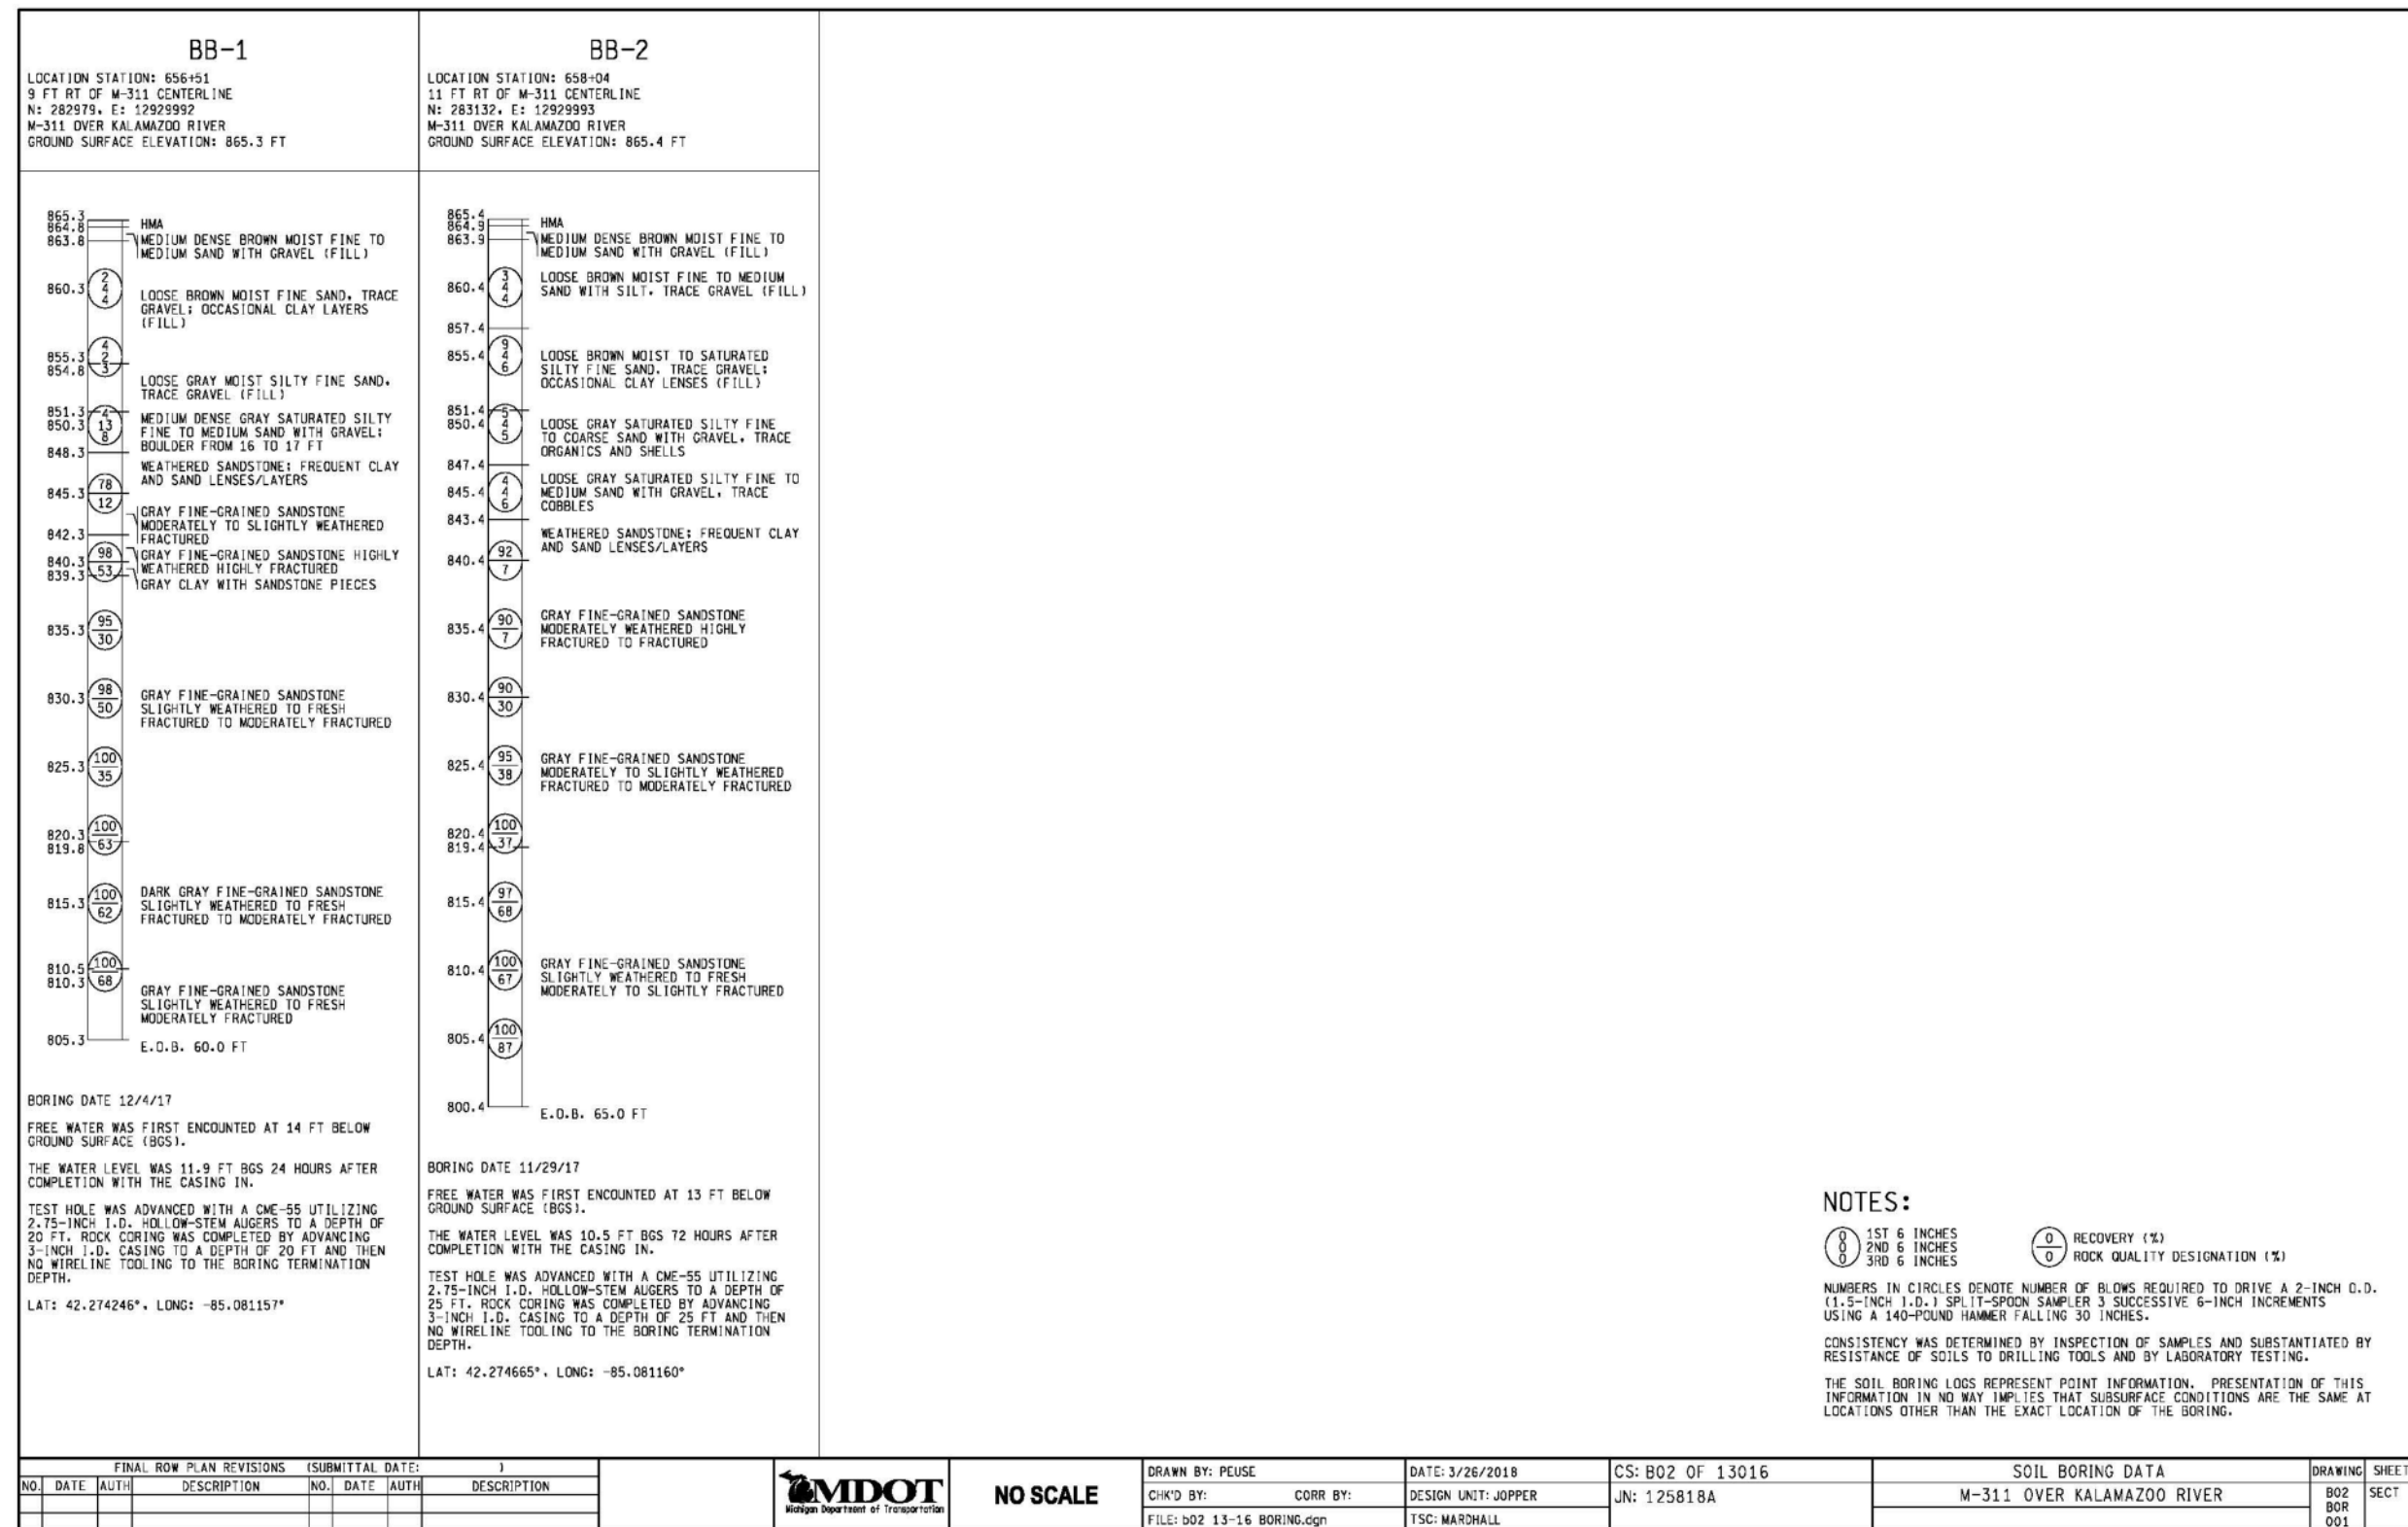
BB-1

LOCATION STATION: 656+51
9 FT RT OF M-311 CENTERLINE
N: 282979, E: 12929992
M-311 OVER KALAMAZOO RIVER
GROUND SURFACE ELEVATION: 865.3 FT

865.3
864.8 HMA
863.8 MEDIUM DENSE BROWN MOIST FINE TO MEDIUM SAND WITH GRAVEL (FILL)

860.3 (2 4 4) LOOSE BROWN MOIST FINE SAND, TRACE GRAVEL; OCCASIONAL CLAY LAYERS (FILL)

855.3 (4 2 3)
854.8 LOOSE GRAY MOIST SILTY FINE SAND, TRACE GRAVEL (FILL)

851.3 (4 13 8)
850.3 MEDIUM DENSE GRAY SATURATED SILTY FINE TO MEDIUM SAND WITH GRAVEL; BOULDER FROM 16 TO 17 FT

848.3 WEATHERED SANDSTONE; FREQUENT CLAY AND SAND LENSES/LAYERS

845.3 (78/12)
GRAY FINE-GRAINED SANDSTONE MODERATELY TO SLIGHTLY WEATHERED FRACTURED
842.3
840.3 (98/53) GRAY FINE-GRAINED SANDSTONE HIGHLY WEATHERED HIGHLY FRACTURED
839.3 GRAY CLAY WITH SANDSTONE PIECES

835.3 (95/30)

830.3 (98/50) GRAY FINE-GRAINED SANDSTONE SLIGHTLY WEATHERED TO FRESH FRACTURED TO MODERATELY FRACTURED

825.3 (100/35)

820.3 (100/63)
819.8

815.3 (100/62) DARK GRAY FINE-GRAINED SANDSTONE SLIGHTLY WEATHERED TO FRESH FRACTURED TO MODERATELY FRACTURED

810.5 (100/68)
810.3 GRAY FINE-GRAINED SANDSTONE SLIGHTLY WEATHERED TO FRESH MODERATELY FRACTURED

805.3 E.O.B. 60.0 FT

BORING DATE 12/4/17

FREE WATER WAS FIRST ENCOUNTERED AT 14 FT BELOW GROUND SURFACE (BGS).

THE WATER LEVEL WAS 11.9 FT BGS 24 HOURS AFTER COMPLETION WITH THE CASING IN.

TEST HOLE WAS ADVANCED WITH A CME-55 UTILIZING 2.75-INCH I.D. HOLLOW-STEM AUGERS TO A DEPTH OF 20 FT. ROCK CORING WAS COMPLETED BY ADVANCING 3-INCH I.D. CASING TO A DEPTH OF 20 FT AND THEN NQ WIRELINE TOOLING TO THE BORING TERMINATION DEPTH.

LAT: 42.274246°, LONG: -85.081157°

BB-2

LOCATION STATION: 658+04
11 FT RT OF M-311 CENTERLINE
N: 283132, E: 12929993
M-311 OVER KALAMAZOO RIVER
GROUND SURFACE ELEVATION: 865.4 FT

865.4
864.9 HMA
863.9 MEDIUM DENSE BROWN MOIST FINE TO MEDIUM SAND WITH GRAVEL (FILL)

860.4 (3 4 4) LOOSE BROWN MOIST FINE TO MEDIUM SAND WITH SILT, TRACE GRAVEL (FILL)

857.4

855.4 (9 4 6) LOOSE BROWN MOIST TO SATURATED SILTY FINE SAND, TRACE GRAVEL; OCCASIONAL CLAY LENSES (FILL)

851.4 (5 4 5)
850.4 LOOSE GRAY SATURATED SILTY FINE TO COARSE SAND WITH GRAVEL, TRACE ORGANICS AND SHELLS

847.4
845.4 (4 4 6) LOOSE GRAY SATURATED SILTY FINE TO MEDIUM SAND WITH GRAVEL, TRACE COBBLES

843.4 WEATHERED SANDSTONE; FREQUENT CLAY AND SAND LENSES/LAYERS
840.4 (92/7)

835.4 (90/7) GRAY FINE-GRAINED SANDSTONE MODERATELY WEATHERED HIGHLY FRACTURED TO FRACTURED

830.4 (90/30)

825.4 (95/38) GRAY FINE-GRAINED SANDSTONE MODERATELY TO SLIGHTLY WEATHERED FRACTURED TO MODERATELY FRACTURED

820.4 (100/37)
819.4

815.4 (97/68)

810.4 (100/67) GRAY FINE-GRAINED SANDSTONE SLIGHTLY WEATHERED TO FRESH MODERATELY TO SLIGHTLY FRACTURED

805.4 (100/87)

800.4 E.O.B. 65.0 FT

BORING DATE 11/29/17

FREE WATER WAS FIRST ENCOUNTERED AT 13 FT BELOW GROUND SURFACE (BGS).

THE WATER LEVEL WAS 10.5 FT BGS 72 HOURS AFTER COMPLETION WITH THE CASING IN.

TEST HOLE WAS ADVANCED WITH A CME-55 UTILIZING 2.75-INCH I.D. HOLLOW-STEM AUGERS TO A DEPTH OF 25 FT. ROCK CORING WAS COMPLETED BY ADVANCING 3-INCH I.D. CASING TO A DEPTH OF 25 FT AND THEN NQ WIRELINE TOOLING TO THE BORING TERMINATION DEPTH.

LAT: 42.274665°, LONG: -85.081160°

NOTES:

(0 0 0) 1ST 6 INCHES
2ND 6 INCHES
3RD 6 INCHES

(0/0) RECOVERY (%)
ROCK QUALITY DESIGNATION (%)

NUMBERS IN CIRCLES DENOTE NUMBER OF BLOWS REQUIRED TO DRIVE A 2-INCH O.D. (1.5-INCH I.D.) SPLIT-SPOON SAMPLER 3 SUCCESSIVE 6-INCH INCREMENTS USING A 140-POUND HAMMER FALLING 30 INCHES.

CONSISTENCY WAS DETERMINED BY INSPECTION OF SAMPLES AND SUBSTANTIATED BY RESISTANCE OF SOILS TO DRILLING TOOLS AND BY LABORATORY TESTING.

THE SOIL BORING LOGS REPRESENT POINT INFORMATION. PRESENTATION OF THIS INFORMATION IN NO WAY IMPLIES THAT SUBSURFACE CONDITIONS ARE THE SAME AT LOCATIONS OTHER THAN THE EXACT LOCATION OF THE BORING.

FINAL ROW PLAN REVISIONS (SUBMITTAL DATE: )
| NO. | DATE | AUTH | DESCRIPTION | NO. | DATE | AUTH | DESCRIPTION |
|---|---|---|---|---|---|---|---|

MDOT Michigan Department of Transportation

NO SCALE

DRAWN BY: PEUSE
CHK'D BY: CORR BY:
FILE: b02 13-16 BORING.dgn
DATE: 3/26/2018
DESIGN UNIT: JOPPER
TSC: MARSHALL
CS: B02 OF 13016
JN: 125818A
SOIL BORING DATA
M-311 OVER KALAMAZOO RIVER
DRAWING B02 BOR 001
SHEET SECT